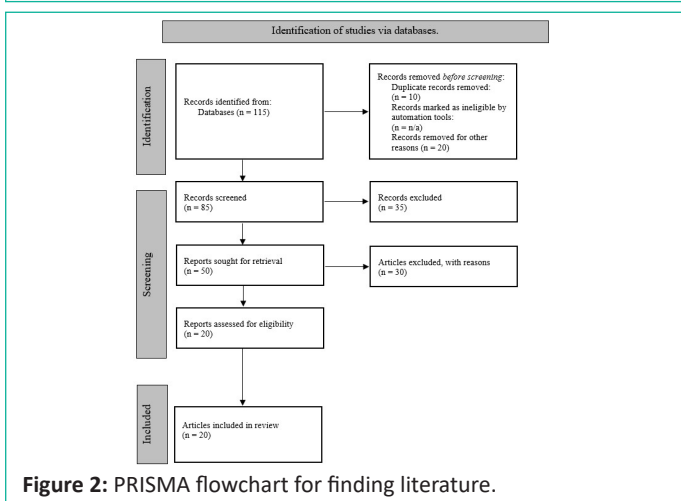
Identification of studies via databases.

Identification

Records identified from:
Databases (n = 115)

Records removed *before screening*:
Duplicate records removed: (n = 10)
Records marked as ineligible by automation tools: (n = n/a)
Records removed for other reasons (n = 20)

Screening

Records screened (n = 85)

Records excluded (n = 35)

Reports sought for retrieval (n = 50)

Articles excluded, with reasons (n = 30)

Reports assessed for eligibility (n = 20)

Included

Articles included in review (n = 20)

**Figure 2:** PRISMA flowchart for finding literature.